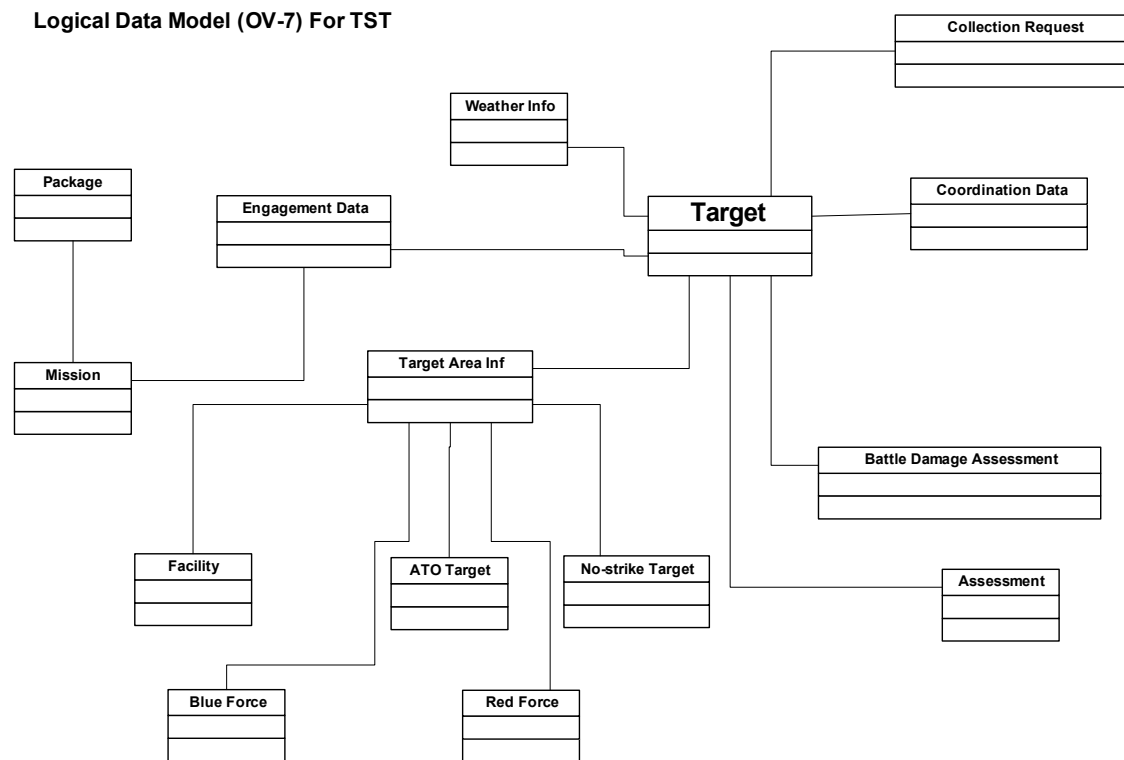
Logical Data Model (OV-7) For TST

Collection Request

Weather Info

Package

Engagement Data

Target

Coordination Data

Mission

Target Area Inf

Battle Damage Assessment

Facility

ATO Target

No-strike Target

Assessment

Blue Force

Red Force